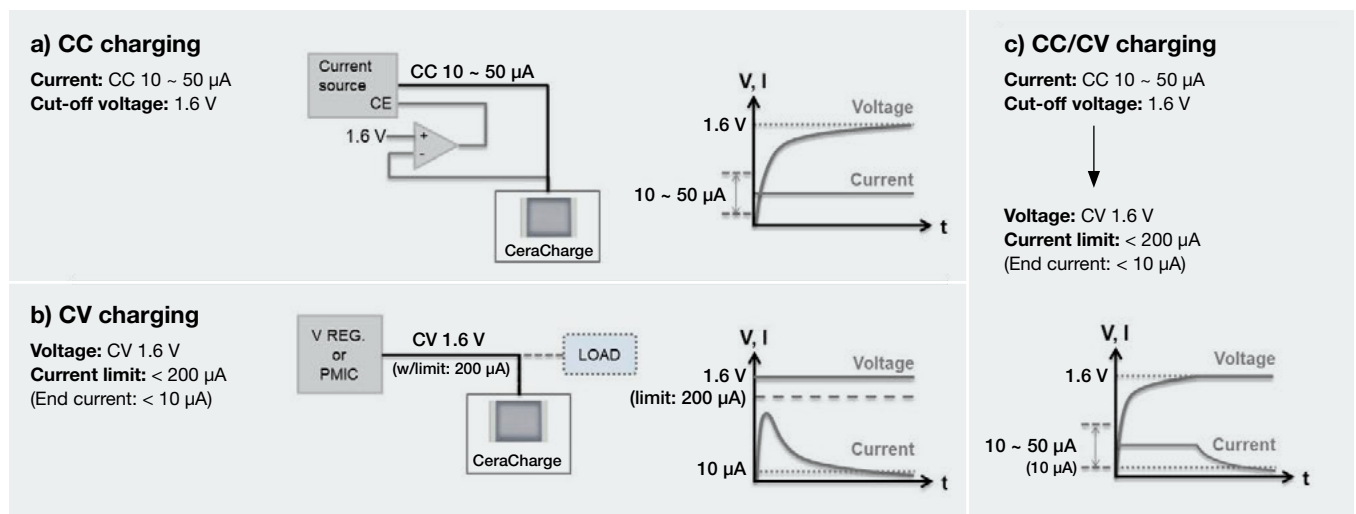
a) CC charging

**Current:** CC 10 ~ 50 µA
**Cut-off voltage:** 1.6 V

Current source
CE
CC 10 ~ 50 µA
1.6 V
+
-
CeraCharge

V, I
Voltage
1.6 V
Current
10 ~ 50 µA
t

b) CV charging

**Voltage:** CV 1.6 V
**Current limit:** < 200 µA
(End current: < 10 µA)

V REG. or PMIC
CV 1.6 V
(w/limit: 200 µA)
LOAD
CeraCharge

V, I
Voltage
1.6 V
(limit: 200 µA)
Current
10 µA
t

c) CC/CV charging

**Current:** CC 10 ~ 50 µA
**Cut-off voltage:** 1.6 V

**Voltage:** CV 1.6 V
**Current limit:** < 200 µA
(End current: < 10 µA)

V, I
Voltage
1.6 V
Current
10 ~ 50 µA
(10 µA)
t